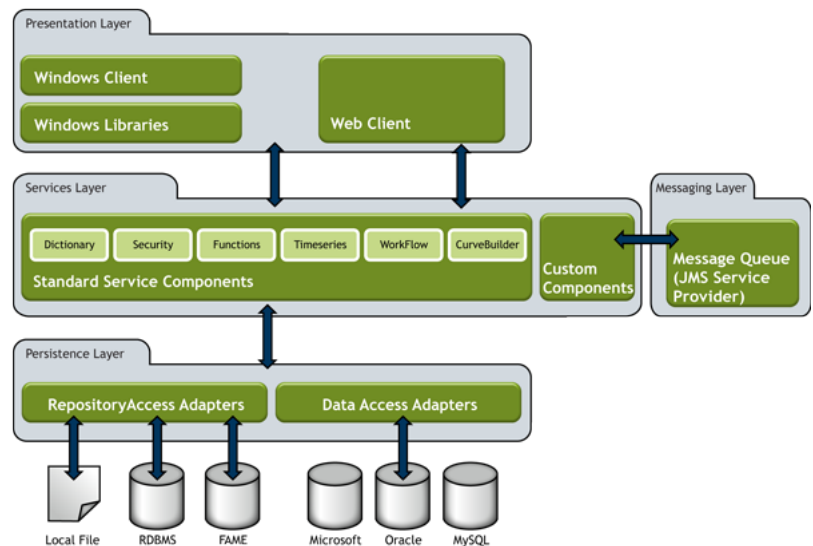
Presentation Layer

Windows Client

Windows Libraries

Web Client

Services Layer

Dictionary

Security

Functions

Timeseries

WorkFlow

CurveBuilder

Standard Service Components

Custom Components

Messaging Layer

Message Queue (JMS Service Provider)

Persistence Layer

RepositoryAccess Adapters

Data Access Adapters

Local File

RDBMS

FAME

Microsoft

Oracle

MySQL